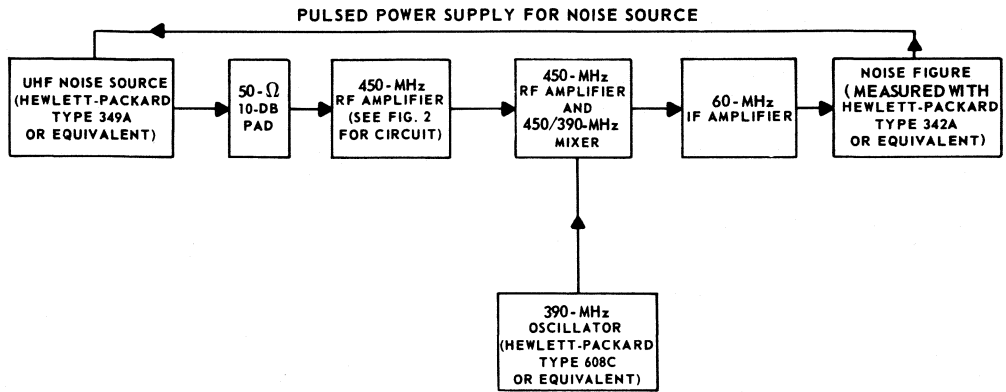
PULSED POWER SUPPLY FOR NOISE SOURCE

UHF NOISE SOURCE (HEWLETT-PACKARD TYPE 349A OR EQUIVALENT)

50-$\Omega$ 10-DB PAD

450-MHz RF AMPLIFIER (SEE FIG. 2 FOR CIRCUIT)

450-MHz RF AMPLIFIER AND 450/390-MHz MIXER

60-MHz IF AMPLIFIER

NOISE FIGURE (MEASURED WITH HEWLETT-PACKARD TYPE 342A OR EQUIVALENT)

390-MHz OSCILLATOR (HEWLETT-PACKARD TYPE 608C OR EQUIVALENT)